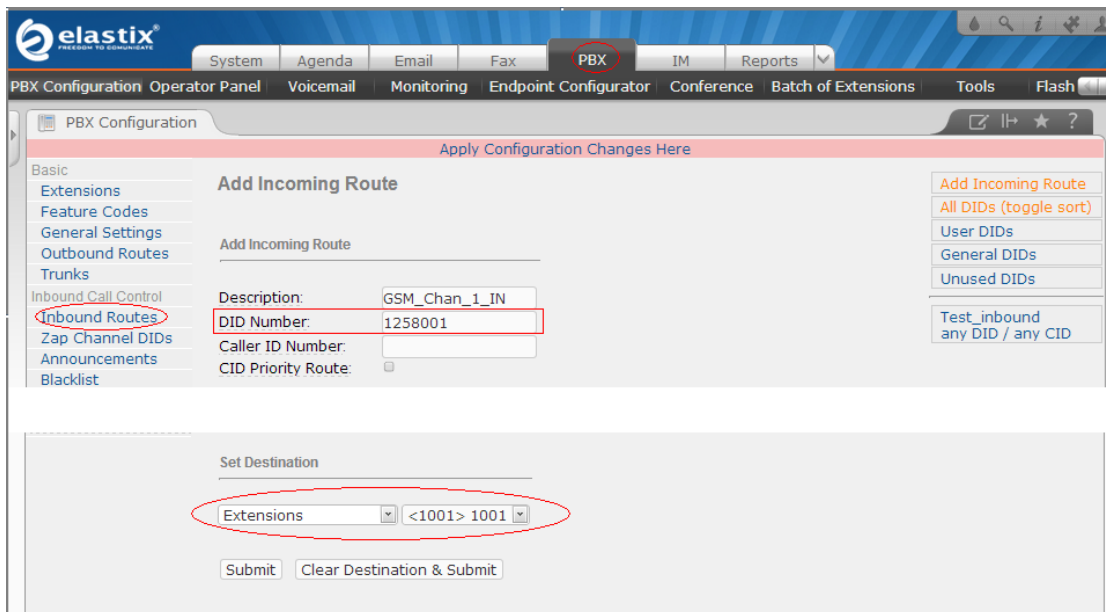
elastix®
FREEDOM TO COMMUNICATE

System | Agenda | Email | Fax | PBX | IM | Reports

PBX Configuration | Operator Panel | Voicemail | Monitoring | Endpoint Configurator | Conference | Batch of Extensions | Tools | Flash

PBX Configuration

Apply Configuration Changes Here

Basic
Extensions
Feature Codes
General Settings
Outbound Routes
Trunks
Inbound Call Control
Inbound Routes
Zap Channel DIDs
Announcements
Blacklist

Add Incoming Route

Add Incoming Route

Description: GSM_Chan_1_IN
DID Number: 1258001
Caller ID Number:
CID Priority Route:

Set Destination

Extensions | <1001> 1001

Submit | Clear Destination & Submit

Add Incoming Route
All DIDs (toggle sort)
User DIDs
General DIDs
Unused DIDs

Test_inbound
any DID / any CID